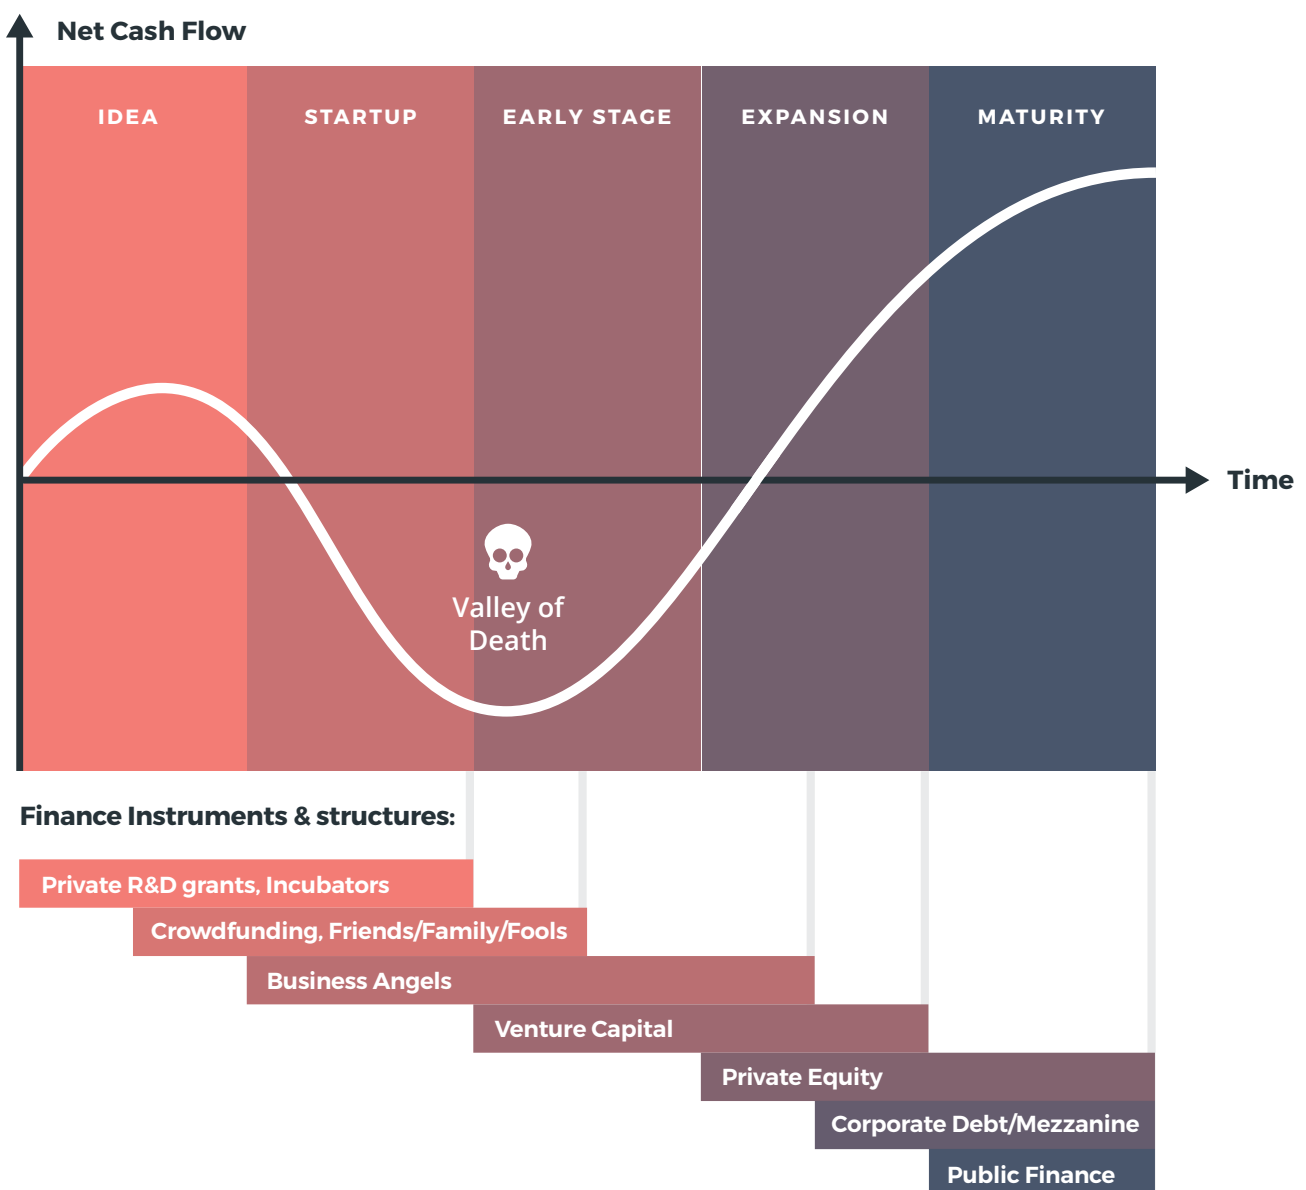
Net Cash Flow

IDEA

STARTUP

EARLY STAGE

EXPANSION

MATURITY

Time

Valley of Death

Finance Instruments & structures:

Private R&D grants, Incubators

Crowdfunding, Friends/Family/Fools

Business Angels

Venture Capital

Private Equity

Corporate Debt/Mezzanine

Public Finance